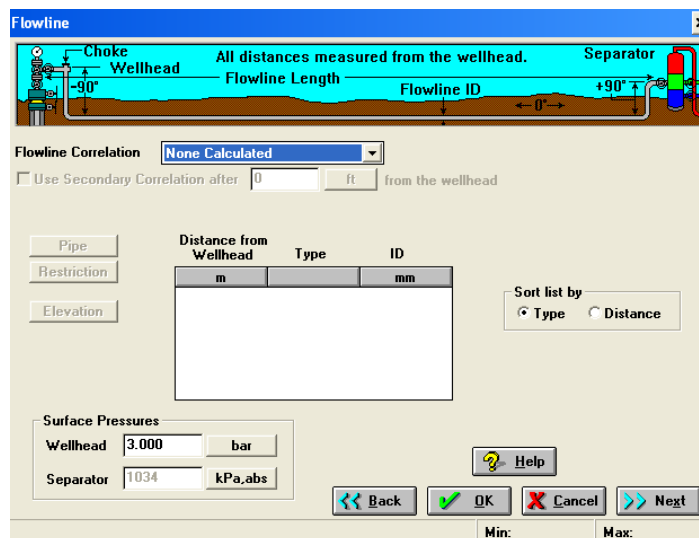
Flowline

Choke
Wellhead
All distances measured from the wellhead.
Separator
-90°
Flowline Length
Flowline ID
+90°
0°

Flowline Correlation None Calculated

Use Secondary Correlation after 0 ft from the wellhead

Pipe
Restriction
Elevation

| Distance from Wellhead | Type | ID |
|---|---|---|
| m | | mm |

Sort list by
Type
Distance

Surface Pressures
Wellhead 3.000 bar
Separator 1034 kPa,abs

Help

Back
OK
Cancel
Next

Min:
Max: